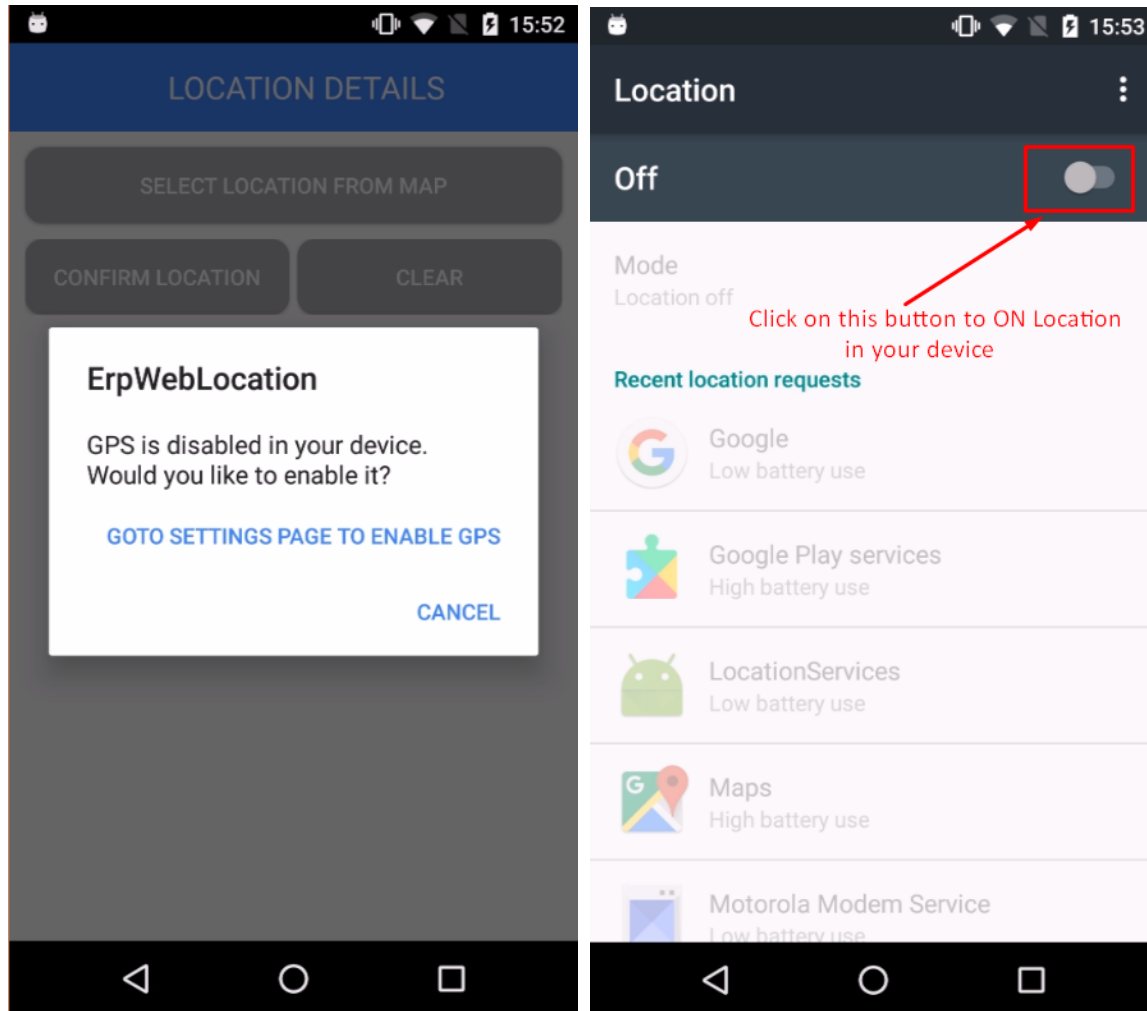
15:52

LOCATION DETAILS

SELECT LOCATION FROM MAP

CONFIRM LOCATION

CLEAR

ErpWebLocation

GPS is disabled in your device. Would you like to enable it?

GOTO SETTINGS PAGE TO ENABLE GPS

CANCEL

15:53

Location

Off

Mode
Location off

Click on this button to ON Location in your device

Recent location requests

Google
Low battery use

Google Play services
High battery use

LocationServices
Low battery use

Maps
High battery use

Motorola Modem Service
Low battery use